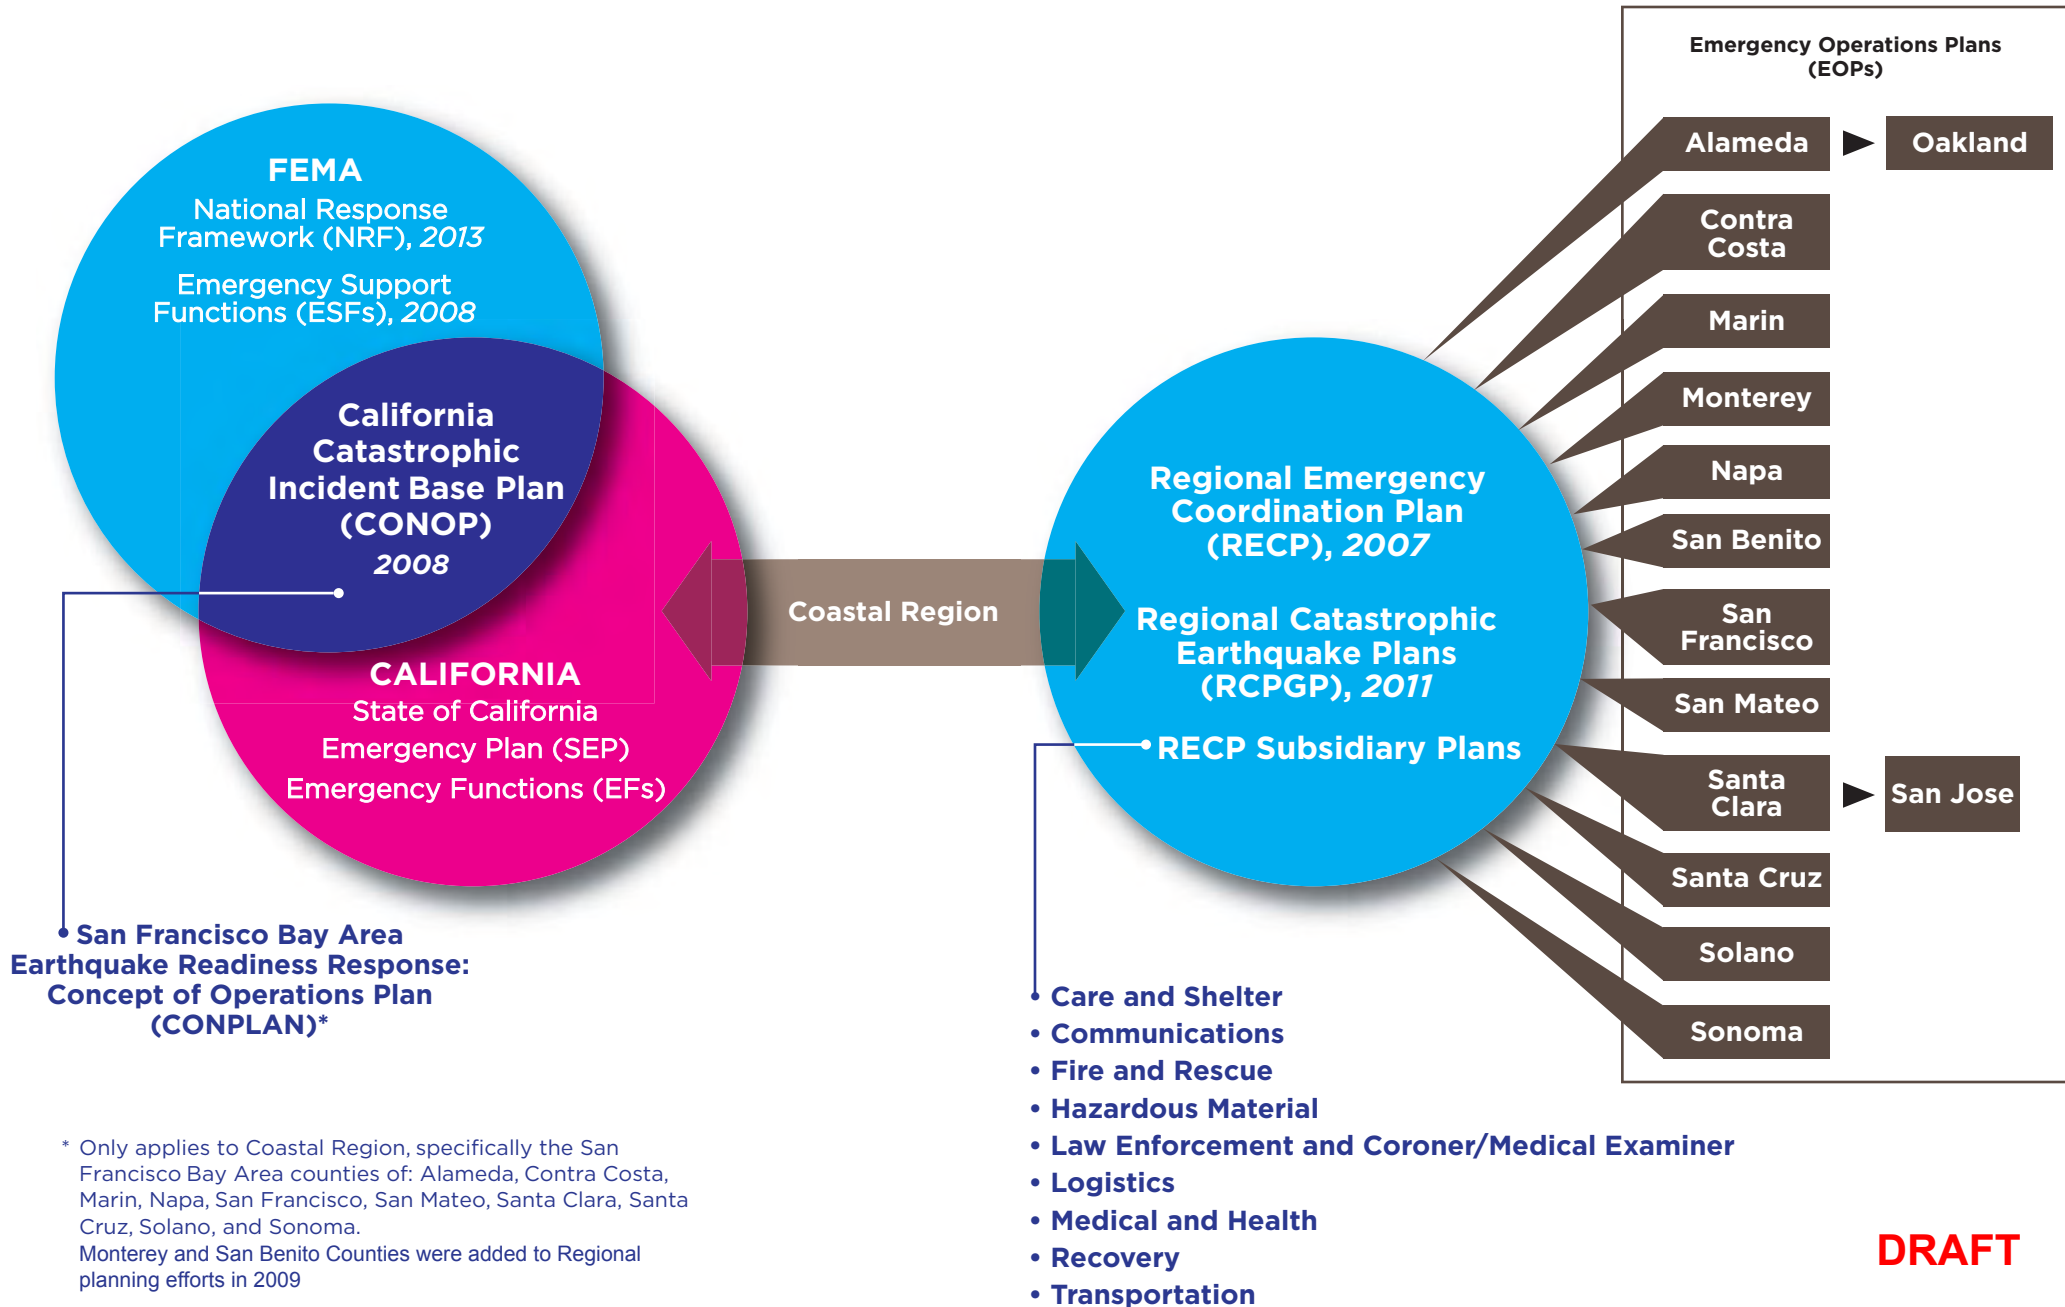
FEMA
National Response Framework (NRF), *2013*
Emergency Support Functions (ESFs), *2008*

California Catastrophic Incident Base Plan (CONOP)
*2008*

CALIFORNIA
State of California Emergency Plan (SEP)
Emergency Functions (EFs)

San Francisco Bay Area Earthquake Readiness Response: Concept of Operations Plan (CONPLAN)*

Coastal Region

Regional Emergency Coordination Plan (RECP), *2007*

Regional Catastrophic Earthquake Plans (RCPGP), *2011*

RECP Subsidiary Plans

• Care and Shelter
• Communications
• Fire and Rescue
• Hazardous Material
• Law Enforcement and Coroner/Medical Examiner
• Logistics
• Medical and Health
• Recovery
• Transportation

Emergency Operations Plans (EOPs)

Alameda
Oakland
Contra Costa
Marin
Monterey
Napa
San Benito
San Francisco
San Mateo
Santa Clara
San Jose
Santa Cruz
Solano
Sonoma

* Only applies to Coastal Region, specifically the San Francisco Bay Area counties of: Alameda, Contra Costa, Marin, Napa, San Francisco, San Mateo, Santa Clara, Santa Cruz, Solano, and Sonoma.
Monterey and San Benito Counties were added to Regional planning efforts in 2009

DRAFT